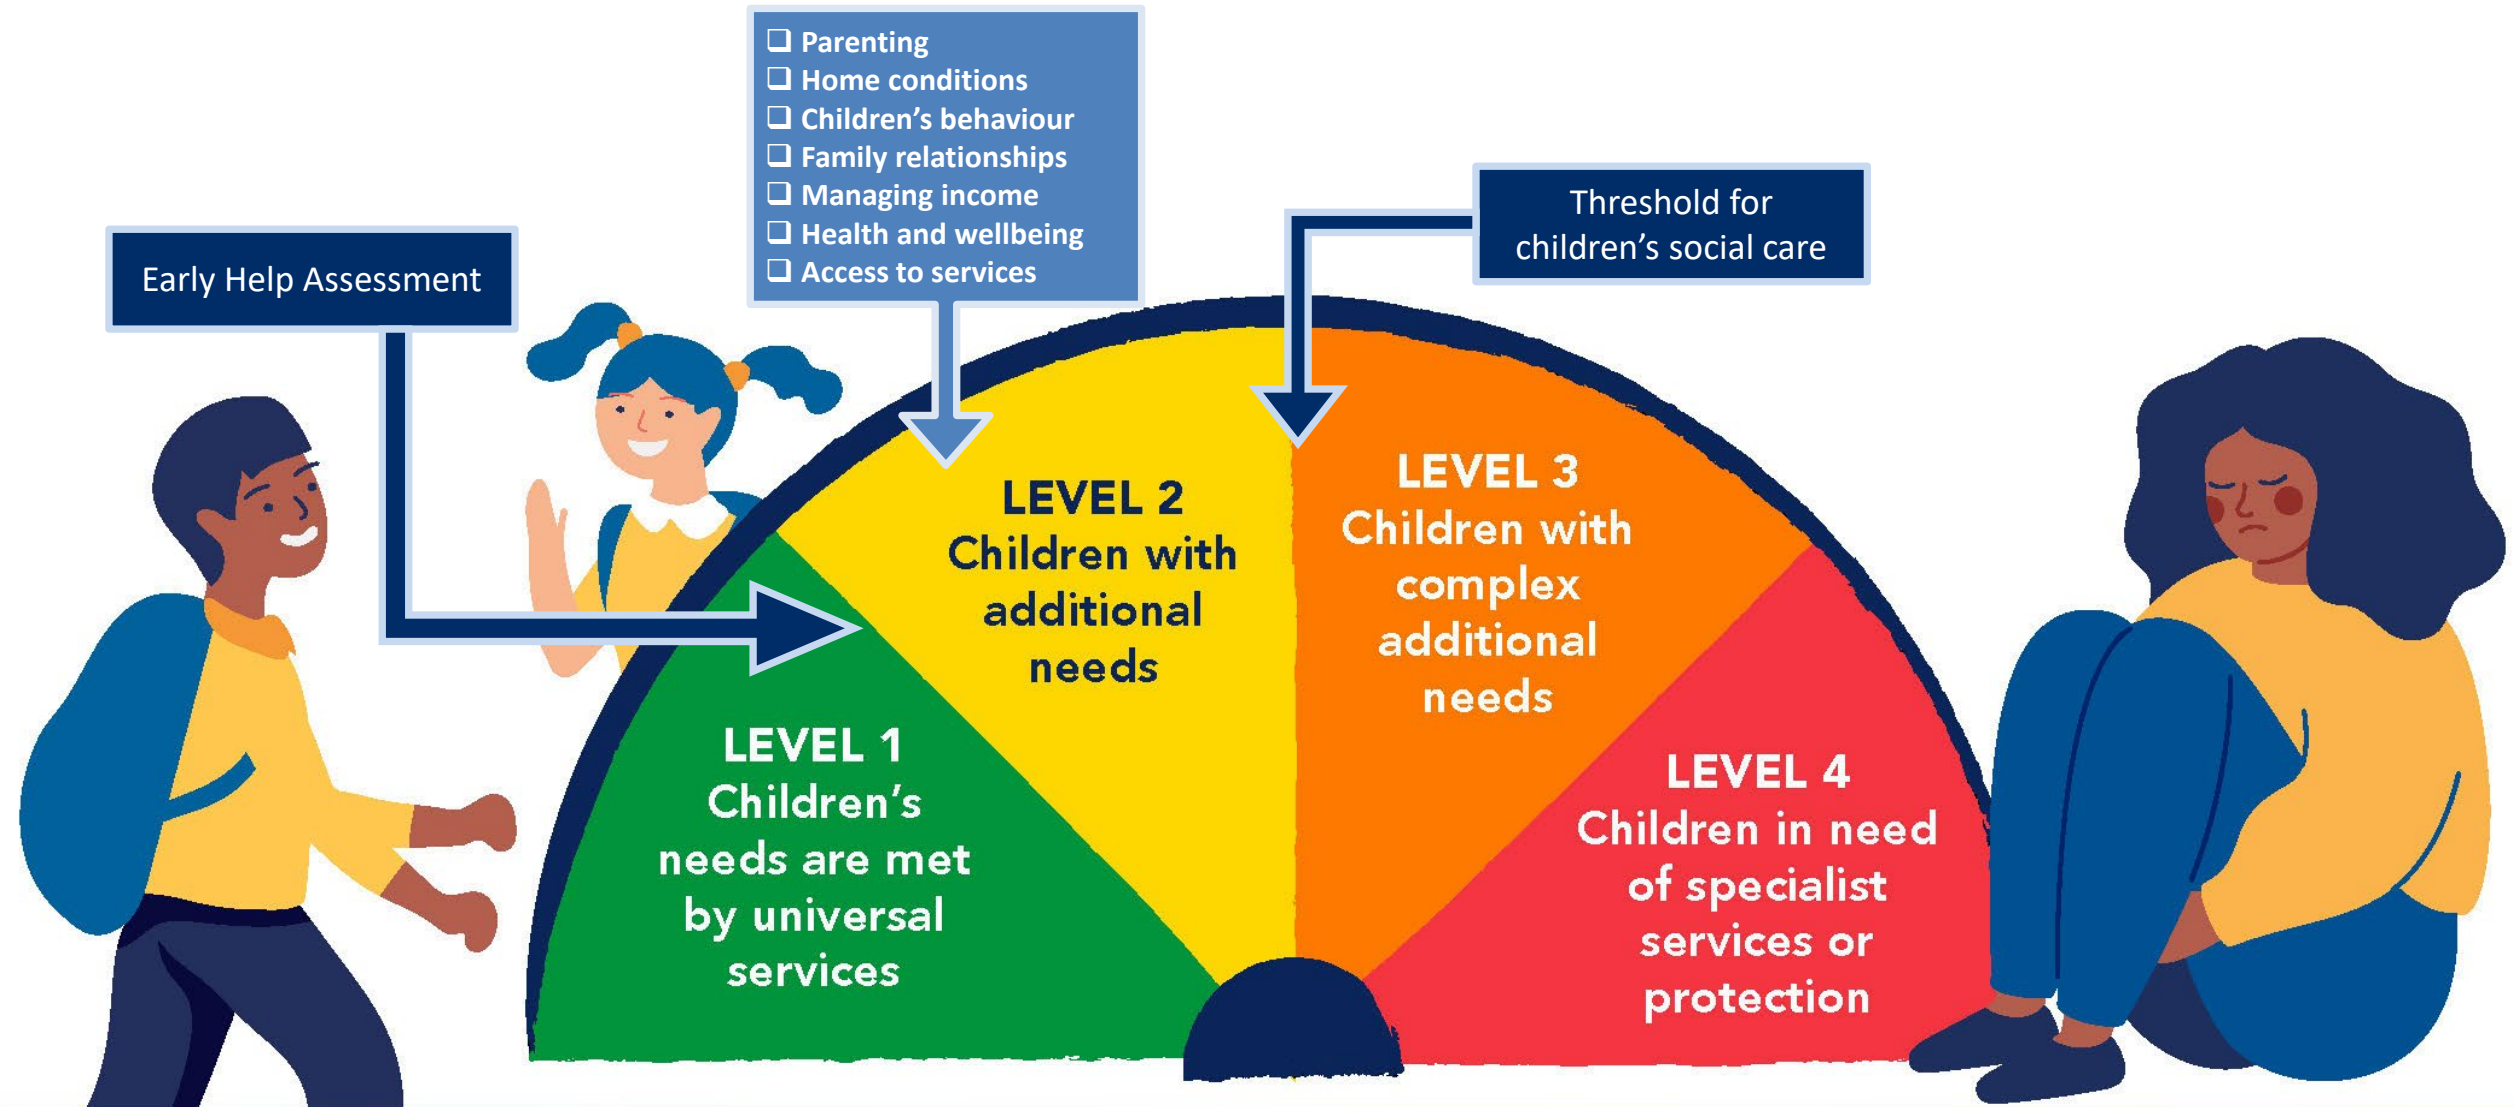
❑ Parenting
❑ Home conditions
❑ Children’s behaviour
❑ Family relationships
❑ Managing income
❑ Health and wellbeing
❑ Access to services

Threshold for children’s social care

Early Help Assessment

LEVEL 2
Children with additional needs

LEVEL 3
Children with complex additional needs

LEVEL 1
Children’s needs are met by universal services

LEVEL 4
Children in need of specialist services or protection